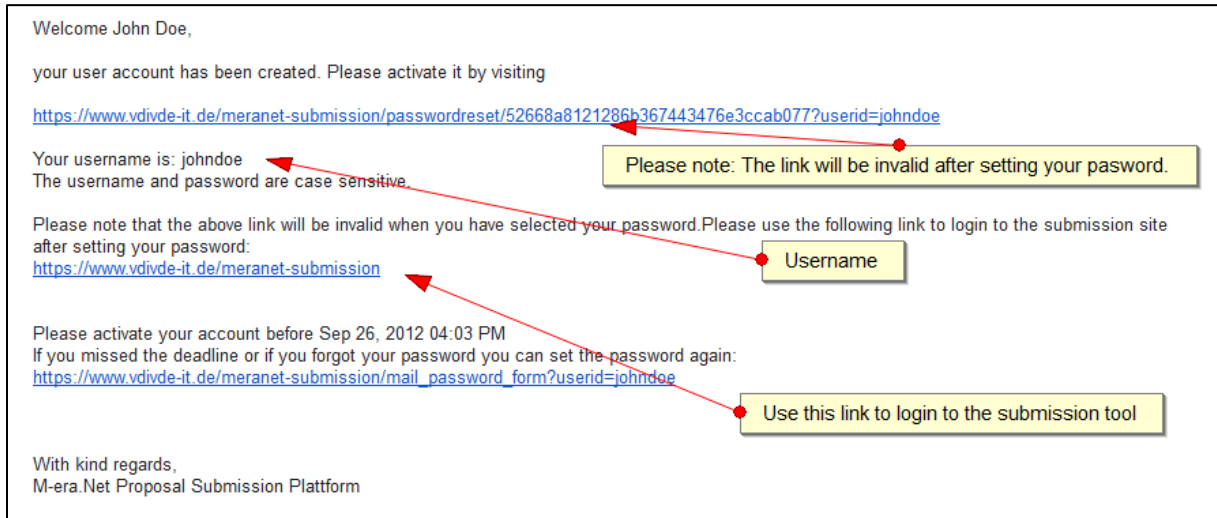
Welcome John Doe,

your user account has been created. Please activate it by visiting

https://www.vdivde-it.de/meranet-submission/passwordreset/52668a8121286b367443476e3ccab077?userid=johndoe

Please note: The link will be invalid after setting your pasword.

Your username is: johndoe
The username and password are case sensitive.

Please note that the above link will be invalid when you have selected your password.Please use the following link to login to the submission site after setting your password:
https://www.vdivde-it.de/meranet-submission

Username

Please activate your account before Sep 26, 2012 04:03 PM
If you missed the deadline or if you forgot your password you can set the password again:
https://www.vdivde-it.de/meranet-submission/mail_password_form?userid=johndoe

Use this link to login to the submission tool

With kind regards,
M-era.Net Proposal Submission Plattform